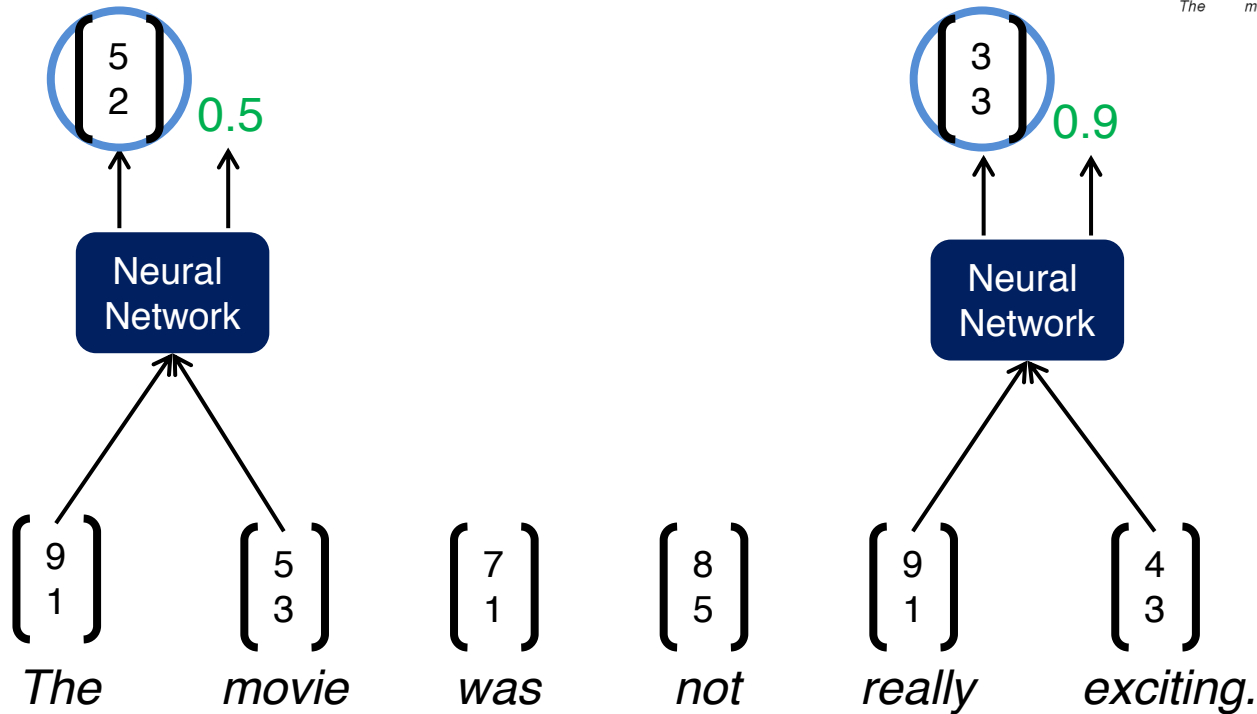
The m

$\begin{bmatrix} 5 \\ 2 \end{bmatrix}$ 0.5

Neural Network

$\begin{bmatrix} 3 \\ 3 \end{bmatrix}$ 0.9

Neural Network

$\begin{bmatrix} 9 \\ 1 \end{bmatrix}$ $\begin{bmatrix} 5 \\ 3 \end{bmatrix}$ $\begin{bmatrix} 7 \\ 1 \end{bmatrix}$ $\begin{bmatrix} 8 \\ 5 \end{bmatrix}$ $\begin{bmatrix} 9 \\ 1 \end{bmatrix}$ $\begin{bmatrix} 4 \\ 3 \end{bmatrix}$

The movie was not really exciting.